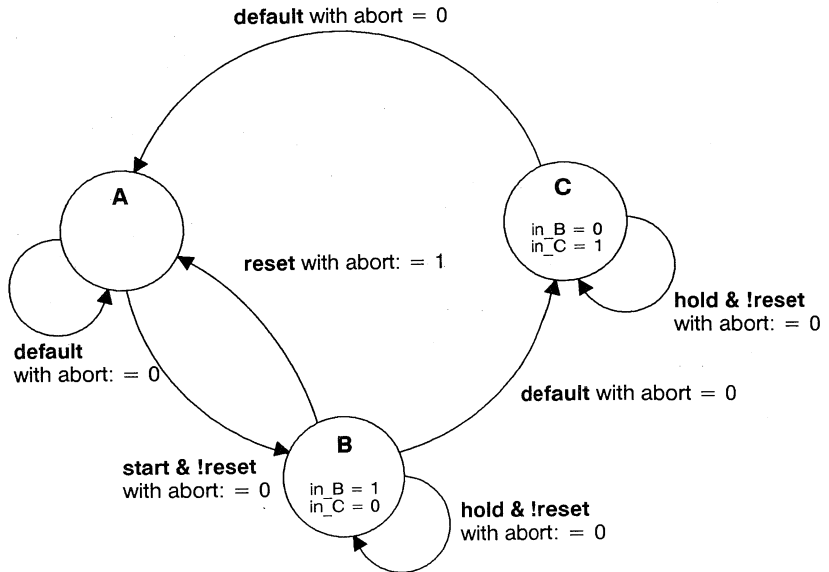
**default** with abort = 0

A

C

in_B = 0
in_C = 1

**reset** with abort: = 1

**hold & !reset**
with abort: = 0

**default**
with abort: = 0

**default** with abort = 0

B

**start & !reset**
with abort: = 0

in_B = 1
in_C = 0

**hold & !reset**
with abort: = 0